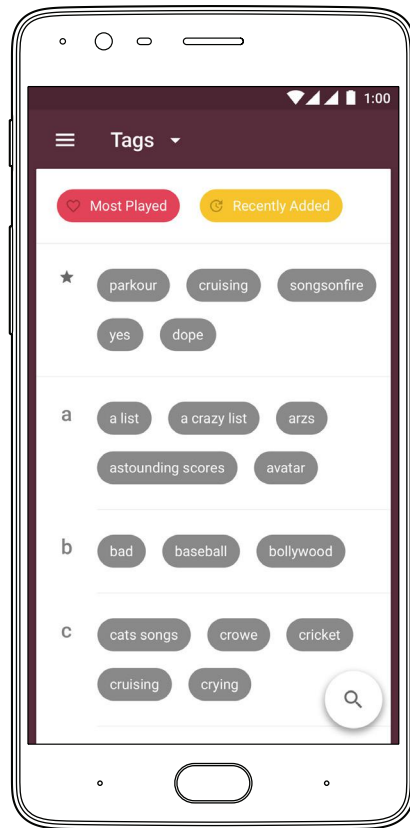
1:00

Tags

Most Played
Recently Added

★
parkour
cruising
songsonfire
yes
dope

a
a list
a crazy list
arzs
astounding scores
avatar

b
bad
baseball
bollywood

c
cats songs
crowe
cricket
cruising
crying